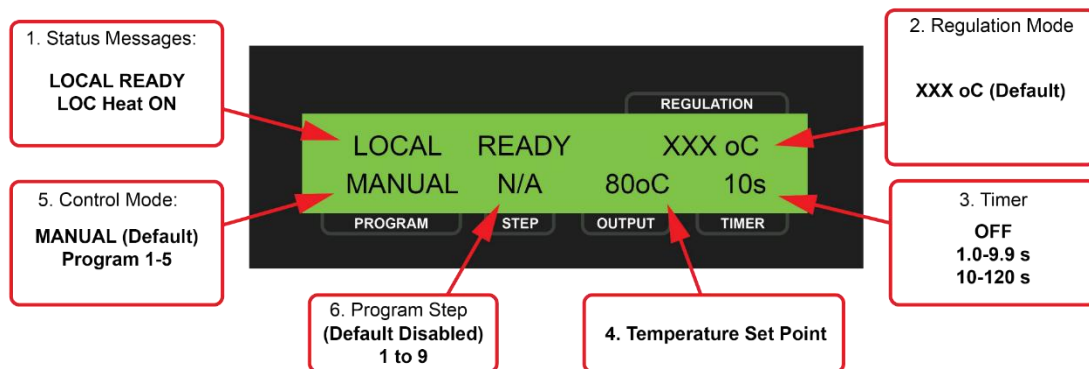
1. Status Messages:

LOCAL READY
LOC Heat ON

2. Regulation Mode

XXX oC (Default)

REGULATION

LOCAL READY XXX oC

MANUAL N/A 80oC 10s

PROGRAM STEP OUTPUT TIMER

5. Control Mode:

MANUAL (Default)
Program 1-5

3. Timer

OFF
1.0-9.9 s
10-120 s

6. Program Step
(Default Disabled)
1 to 9

4. Temperature Set Point